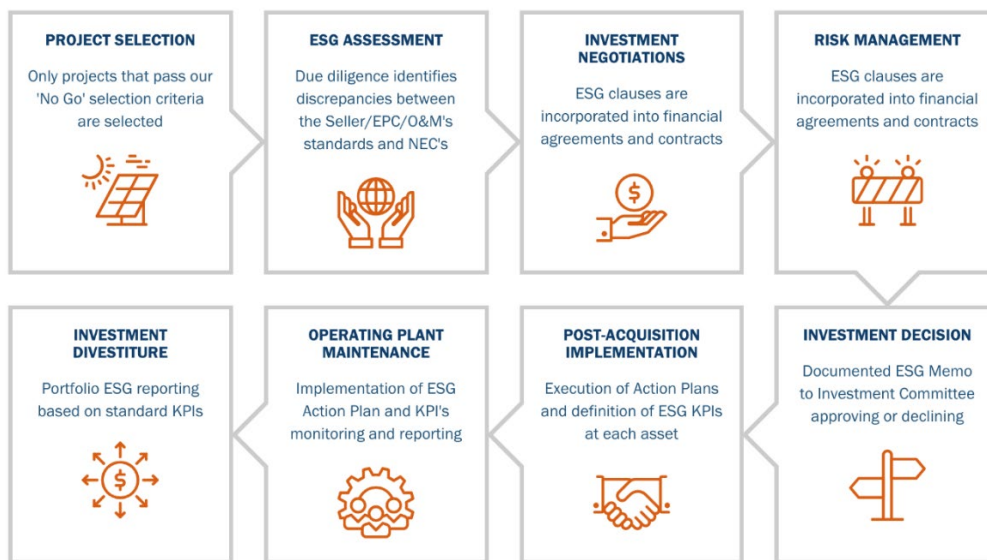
PROJECT SELECTION

Only projects that pass our 'No Go' selection criteria are selected

ESG ASSESSMENT

Due diligence identifies discrepancies between the Seller/EPC/O&M's standards and NEC's

INVESTMENT NEGOTIATIONS

ESG clauses are incorporated into financial agreements and contracts

RISK MANAGEMENT

ESG clauses are incorporated into financial agreements and contracts

INVESTMENT DIVESTITURE

Portfolio ESG reporting based on standard KPIs

OPERATING PLANT MAINTENANCE

Implementation of ESG Action Plan and KPI's monitoring and reporting

POST-ACQUISITION IMPLEMENTATION

Execution of Action Plans and definition of ESG KPIs at each asset

INVESTMENT DECISION

Documented ESG Memo to Investment Committee approving or declining

$

$